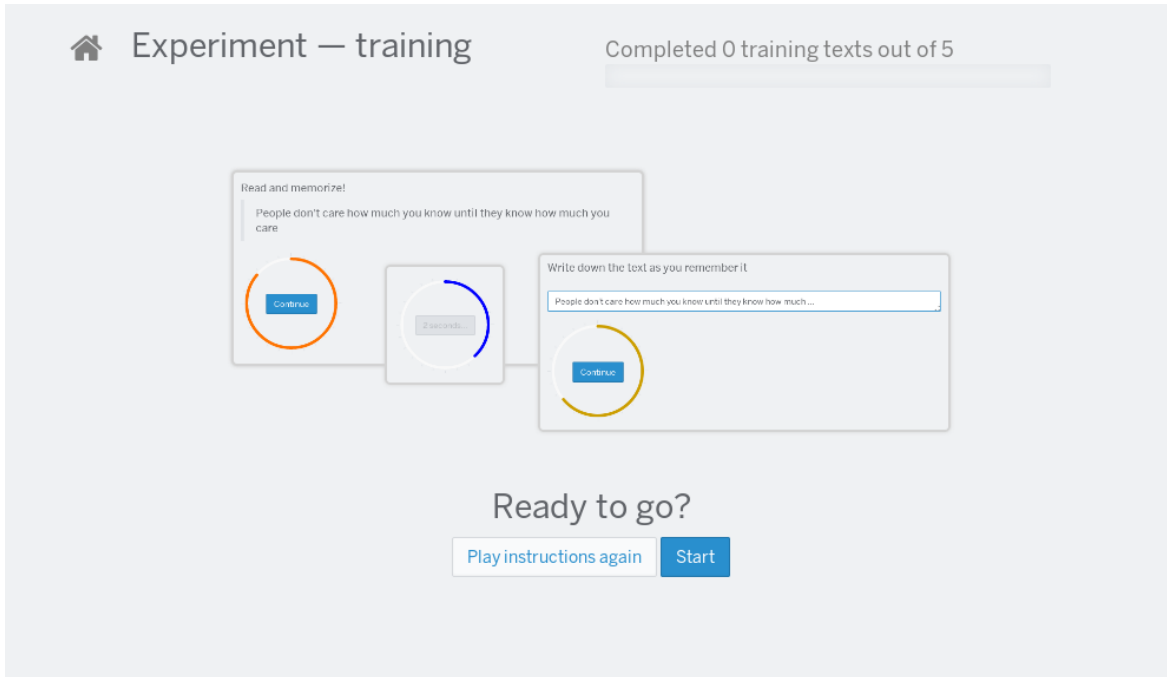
Experiment — training

Completed 0 training texts out of 5

Read and memorize!

People don't care how much you know until they know how much you care

Continue

2 seconds...

Write down the text as you remember it

People don't care how much you know until they know how much ...

Continue

Ready to go?

Play instructions again

Start